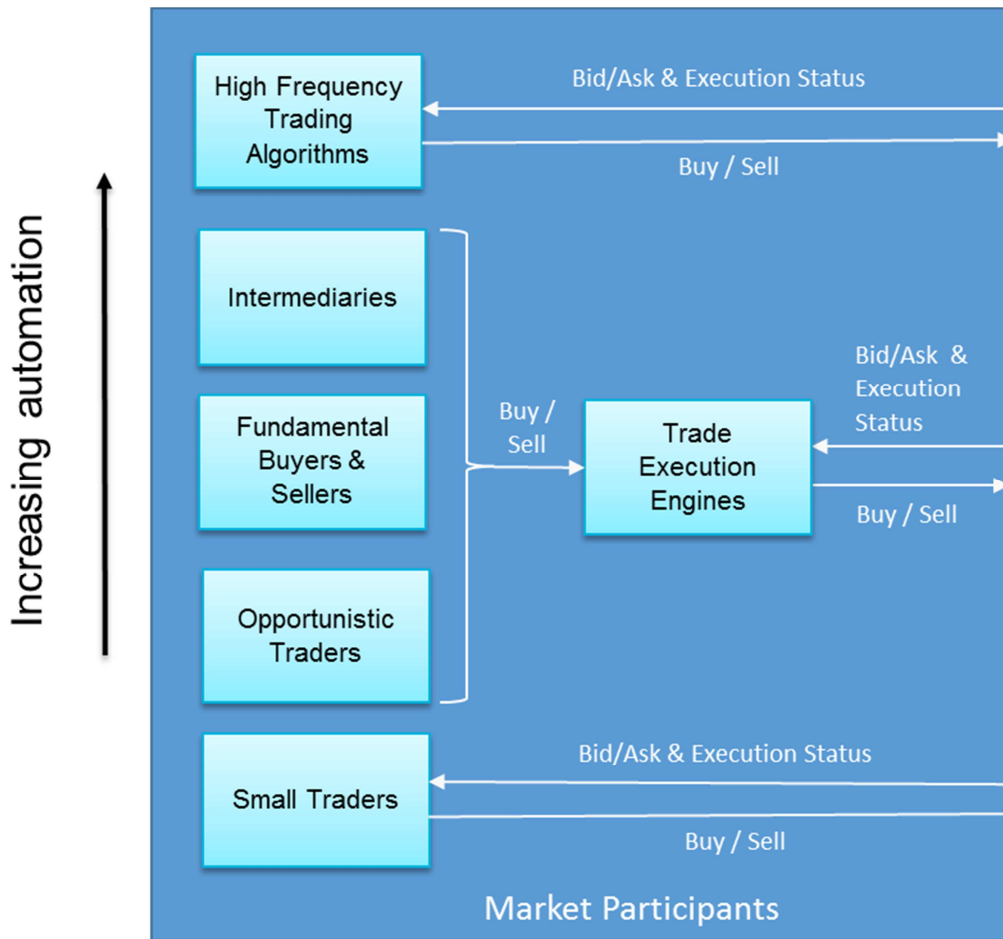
Increasing automation

High Frequency Trading Algorithms

Bid/Ask & Execution Status

Buy / Sell

Intermediaries

Fundamental Buyers & Sellers

Opportunistic Traders

Buy / Sell

Trade Execution Engines

Bid/Ask & Execution Status

Buy / Sell

Small Traders

Bid/Ask & Execution Status

Buy / Sell

Market Participants